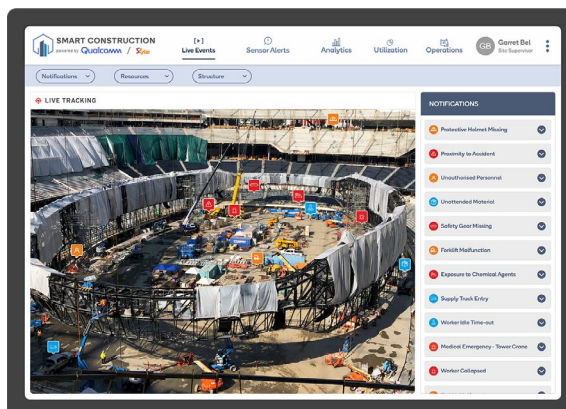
SMART CONSTRUCTION
powered by Qualcomm / Sify

Live Events
Sensor Alerts
Analytics
Utilization
Operations

GB Garret Bel
Site Supervisor

Notifications
Resources
Structure

LIVE TRACKING

NOTIFICATIONS

Protective Helmet Missing
Proximity to Accident
Unauthorised Personnel
Unattended Material
Safety Gear Missing
Forklift Malfunction
Exposure to Chemical Agents
Supply Truck Entry
Worker Idle Time-out
Medical Emergency - Tower Crane
Worker Collapsed